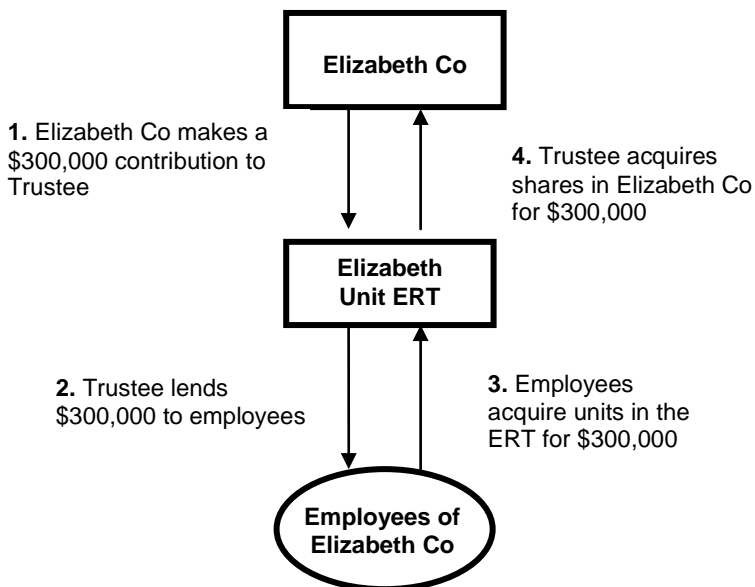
Elizabeth Co

1. Elizabeth Co makes a \$300,000 contribution to Trustee

4. Trustee acquires shares in Elizabeth Co for \$300,000

Elizabeth Unit ERT

2. Trustee lends \$300,000 to employees

3. Employees acquire units in the ERT for \$300,000

Employees of Elizabeth Co